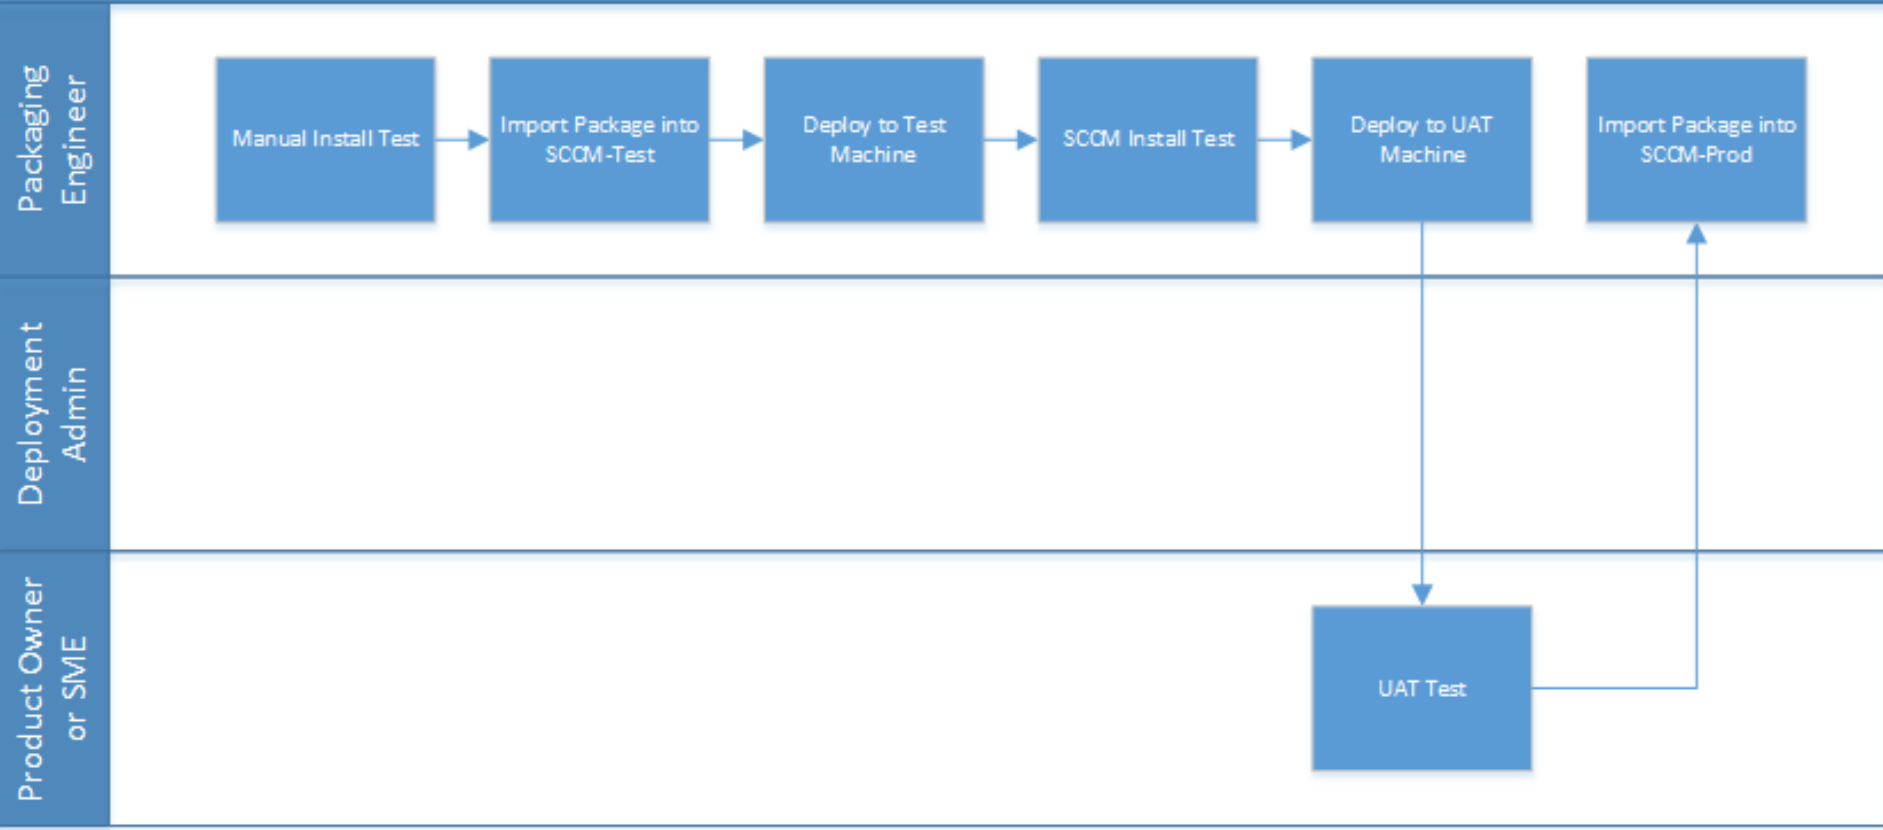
Packaging Engineer

Manual Install Test

Import Package into SCCM-Test

Deploy to Test Machine

SCCM Install Test

Deploy to UAT Machine

Import Package into SCCM-Prod

Deployment Admin

Product Owner or SME

UAT Test